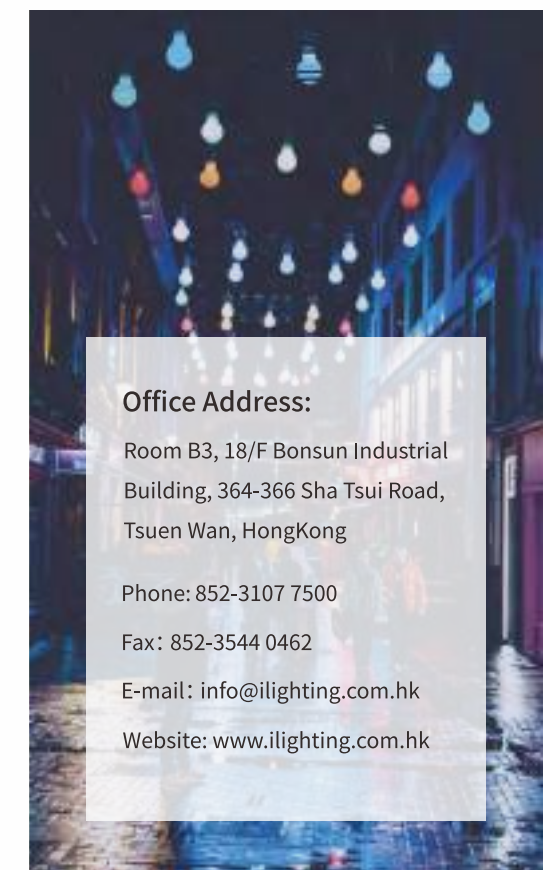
Office Address:

Room B3, 18/F Bonsun Industrial Building, 364-366 Sha Tsui Road, Tsuen Wan, HongKong

Phone: 852-3107 7500

Fax：852-3544 0462

E-mail：info@ilighting.com.hk

Website: www.ilighting.com.hk